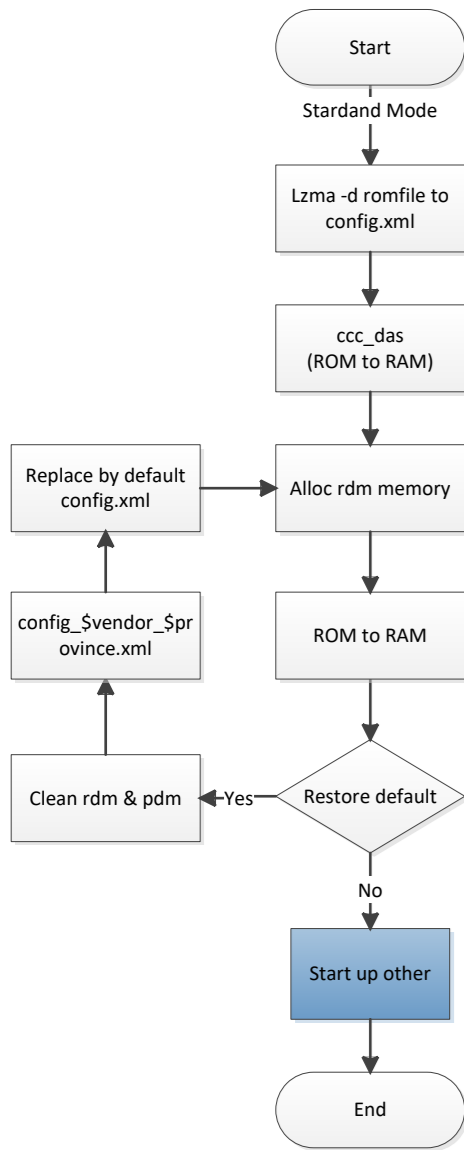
Start

Stardand Mode

Lzma -d romfile to config.xml

ccc_das (ROM to RAM)

Replace by default config.xml

Alloc rdm memory

config_$vendor_$province.xml

ROM to RAM

Clean rdm & pdm

Yes

Restore default

No

Start up other

End